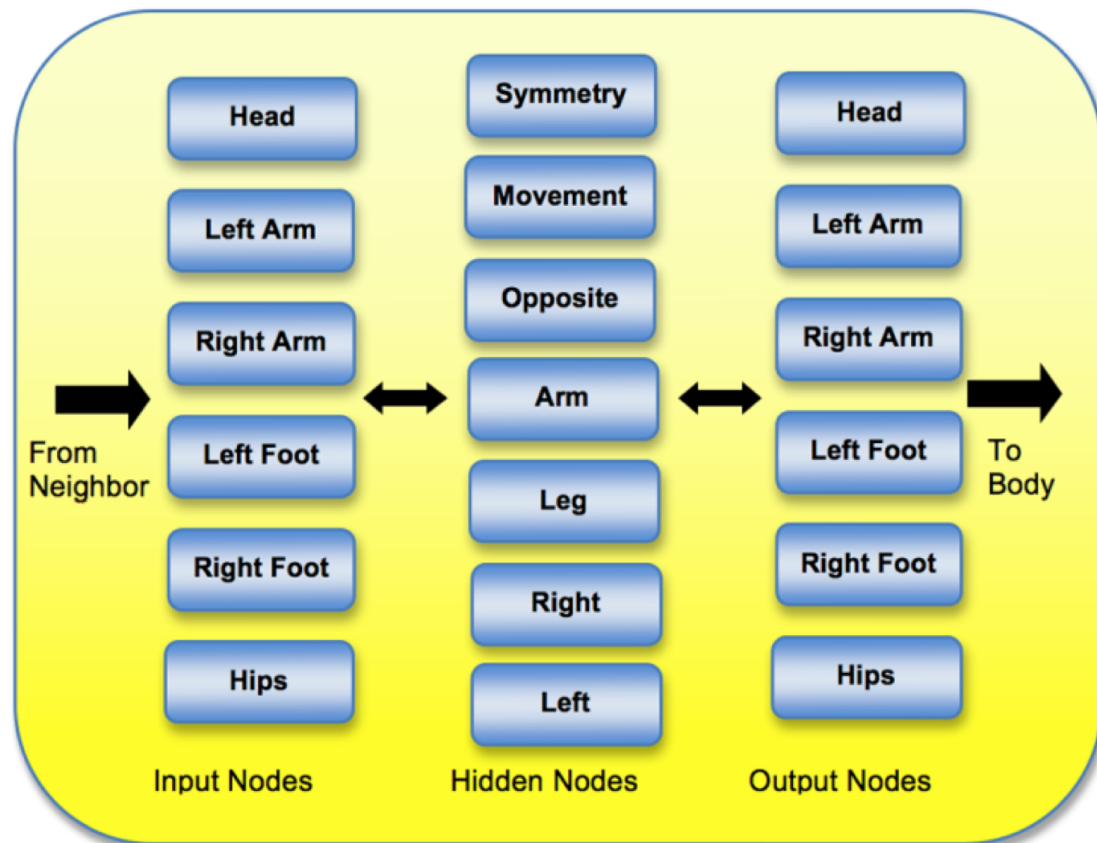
From Neighbor

Head

Left Arm

Right Arm

Left Foot

Right Foot

Hips

Input Nodes

Symmetry

Movement

Opposite

Arm

Leg

Right

Left

Hidden Nodes

Head

Left Arm

Right Arm

Left Foot

Right Foot

Hips

Output Nodes

To Body